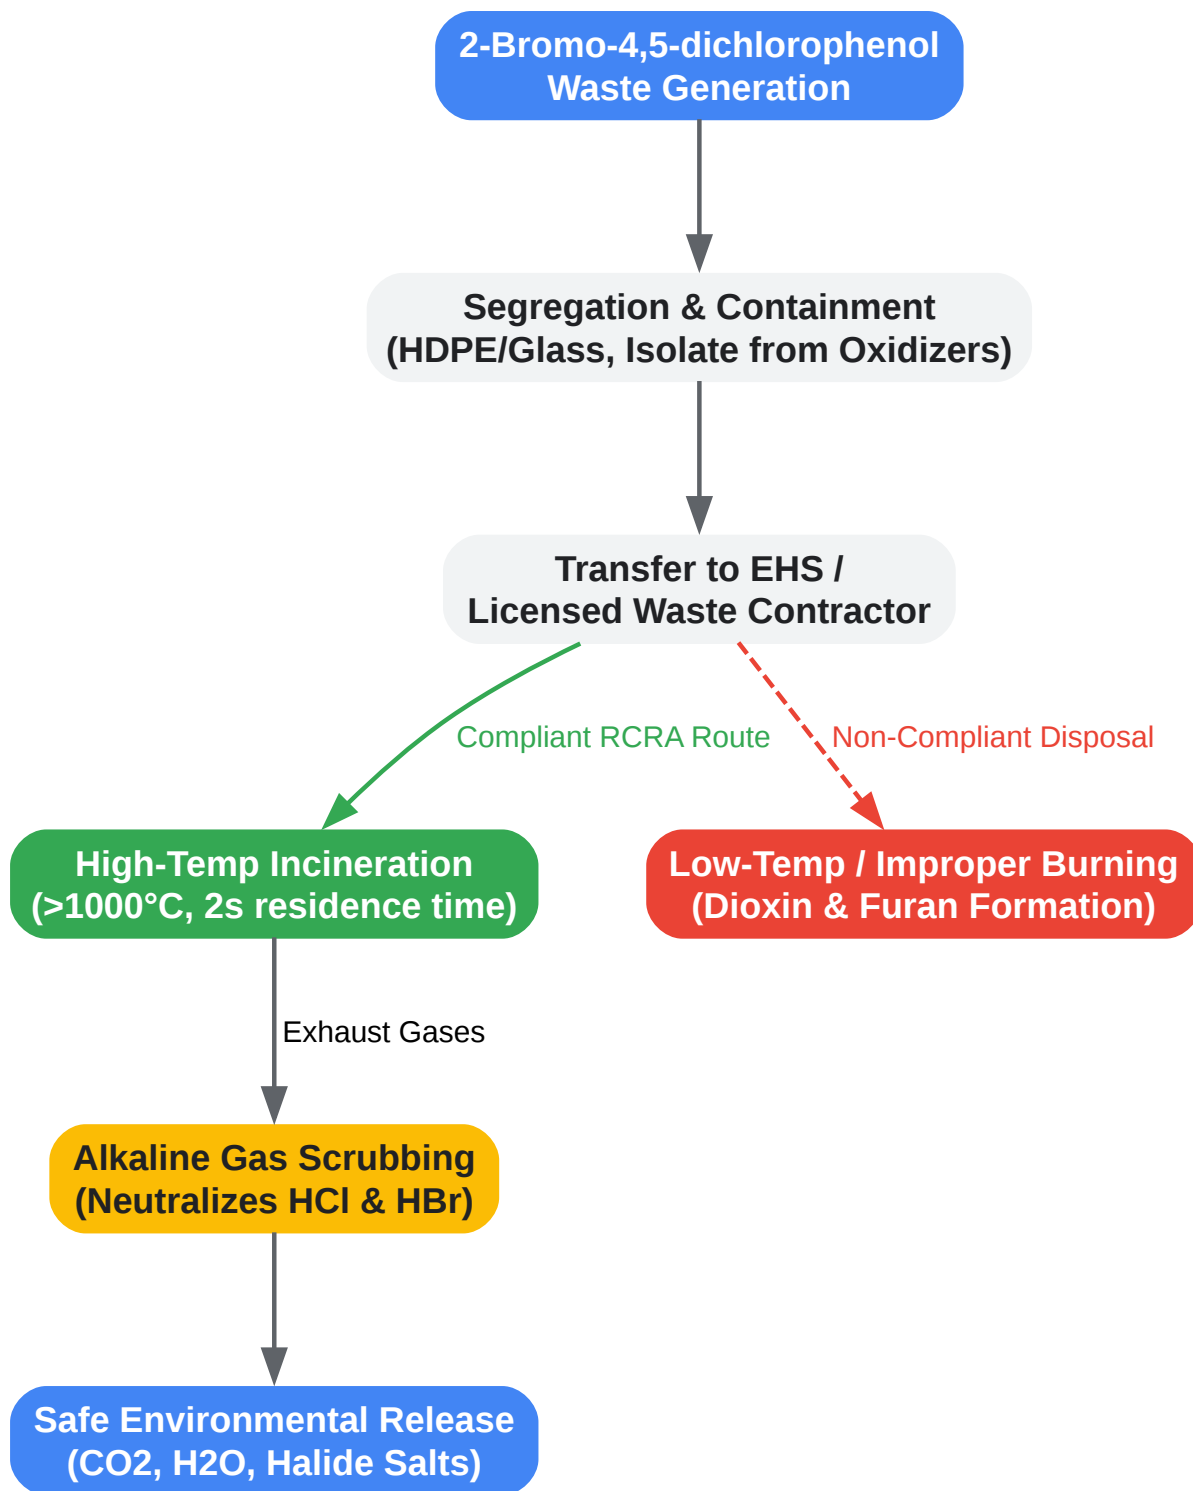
2-Bromo-4,5-dichlorophenol Waste Generation

Segregation & Containment (HDPE/Glass, Isolate from Oxidizers)

Transfer to EHS / Licensed Waste Contractor

Compliant RCRA Route

Non-Compliant Disposal

High-Temp Incineration (>1000°C, 2s residence time)

Low-Temp / Improper Burning (Dioxin & Furan Formation)

Exhaust Gases

Alkaline Gas Scrubbing (Neutralizes HCl & HBr)

Safe Environmental Release (CO2, H2O, Halide Salts)